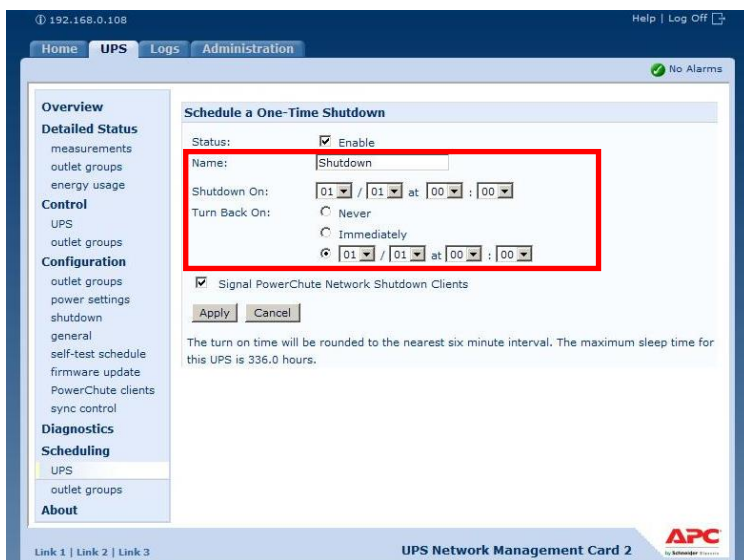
192.168.0.108

Help | Log Off

Home UPS Logs Administration

No Alarms

Overview
Detailed Status
measurements
outlet groups
energy usage
Control
UPS
outlet groups
Configuration
outlet groups
power settings
shutdown
general
self-test schedule
firmware update
PowerChute clients
sync control
Diagnostics
Scheduling
UPS
outlet groups
About

Schedule a One-Time Shutdown

Status: Enable

Name: Shutdown

Shutdown On: 01 / 01 at 00 : 00

Turn Back On: Never

Immediately

01 / 01 at 00 : 00

Signal PowerChute Network Shutdown Clients

Apply Cancel

The turn on time will be rounded to the nearest six minute interval. The maximum sleep time for this UPS is 336.0 hours.

Link 1 | Link 2 | Link 3

UPS Network Management Card 2

APC by Schneider Electric